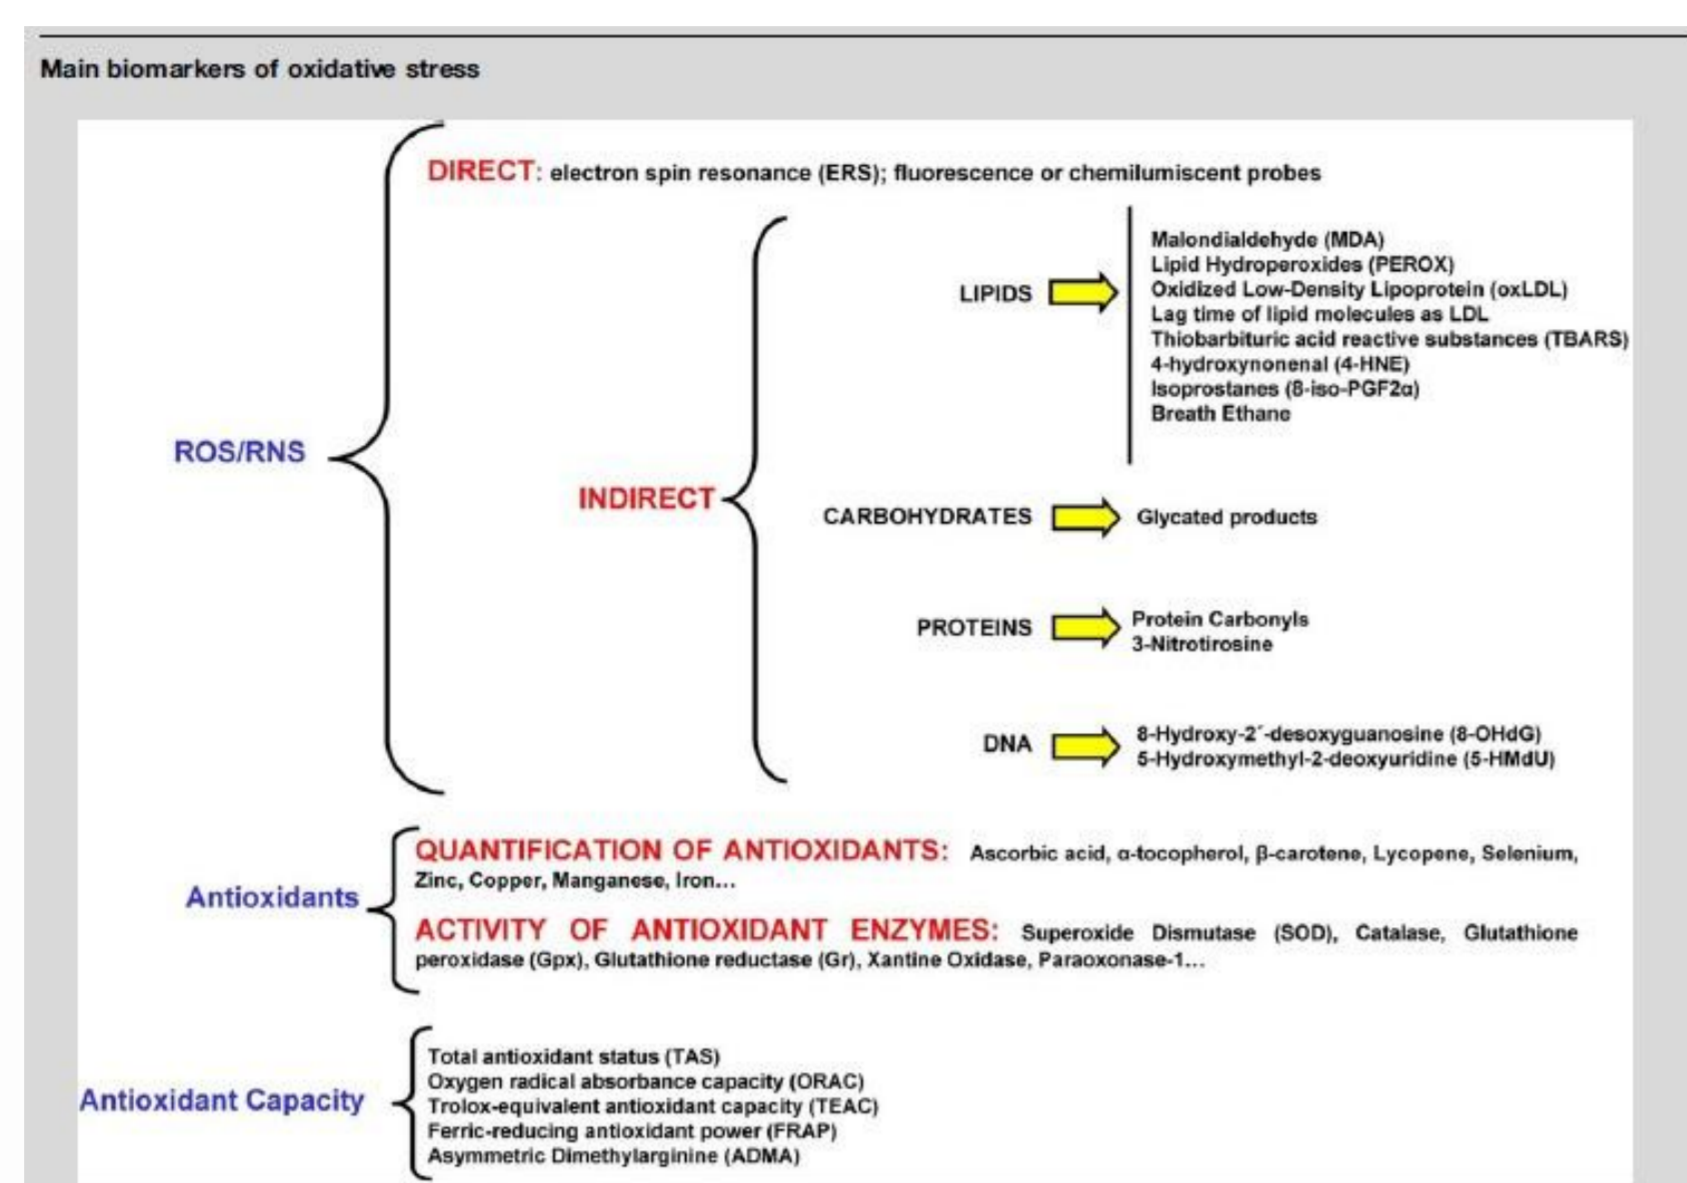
Main biomarkers of oxidative stress

ROS/RNS

DIRECT: electron spin resonance (ERS); fluorescence or chemilumiscent probes

INDIRECT

LIPIDS

Malondialdehyde (MDA)
Lipid Hydroperoxides (PEROX)
Oxidized Low-Density Lipoprotein (oxLDL)
Lag time of lipid molecules as LDL
Thiobarbituric acid reactive substances (TBARS)
4-hydroxynonenal (4-HNE)
Isoprostanes (8-iso-PGF2α)
Breath Ethane

CARBOHYDRATES

Glycated products

PROTEINS

Protein Carbonyls
3-Nitrotirosine

DNA

8-Hydroxy-2´-desoxyguanosine (8-OHdG)
5-Hydroxymethyl-2-deoxyuridine (5-HMdU)

Antioxidants

QUANTIFICATION OF ANTIOXIDANTS: Ascorbic acid, α-tocopherol, β-carotene, Lycopene, Selenium, Zinc, Copper, Manganese, Iron...

ACTIVITY OF ANTIOXIDANT ENZYMES: Superoxide Dismutase (SOD), Catalase, Glutathione peroxidase (Gpx), Glutathione reductase (Gr), Xantine Oxidase, Paraoxonase-1...

Antioxidant Capacity

Total antioxidant status (TAS)
Oxygen radical absorbance capacity (ORAC)
Trolox-equivalent antioxidant capacity (TEAC)
Ferric-reducing antioxidant power (FRAP)
Asymmetric Dimethylarginine (ADMA)